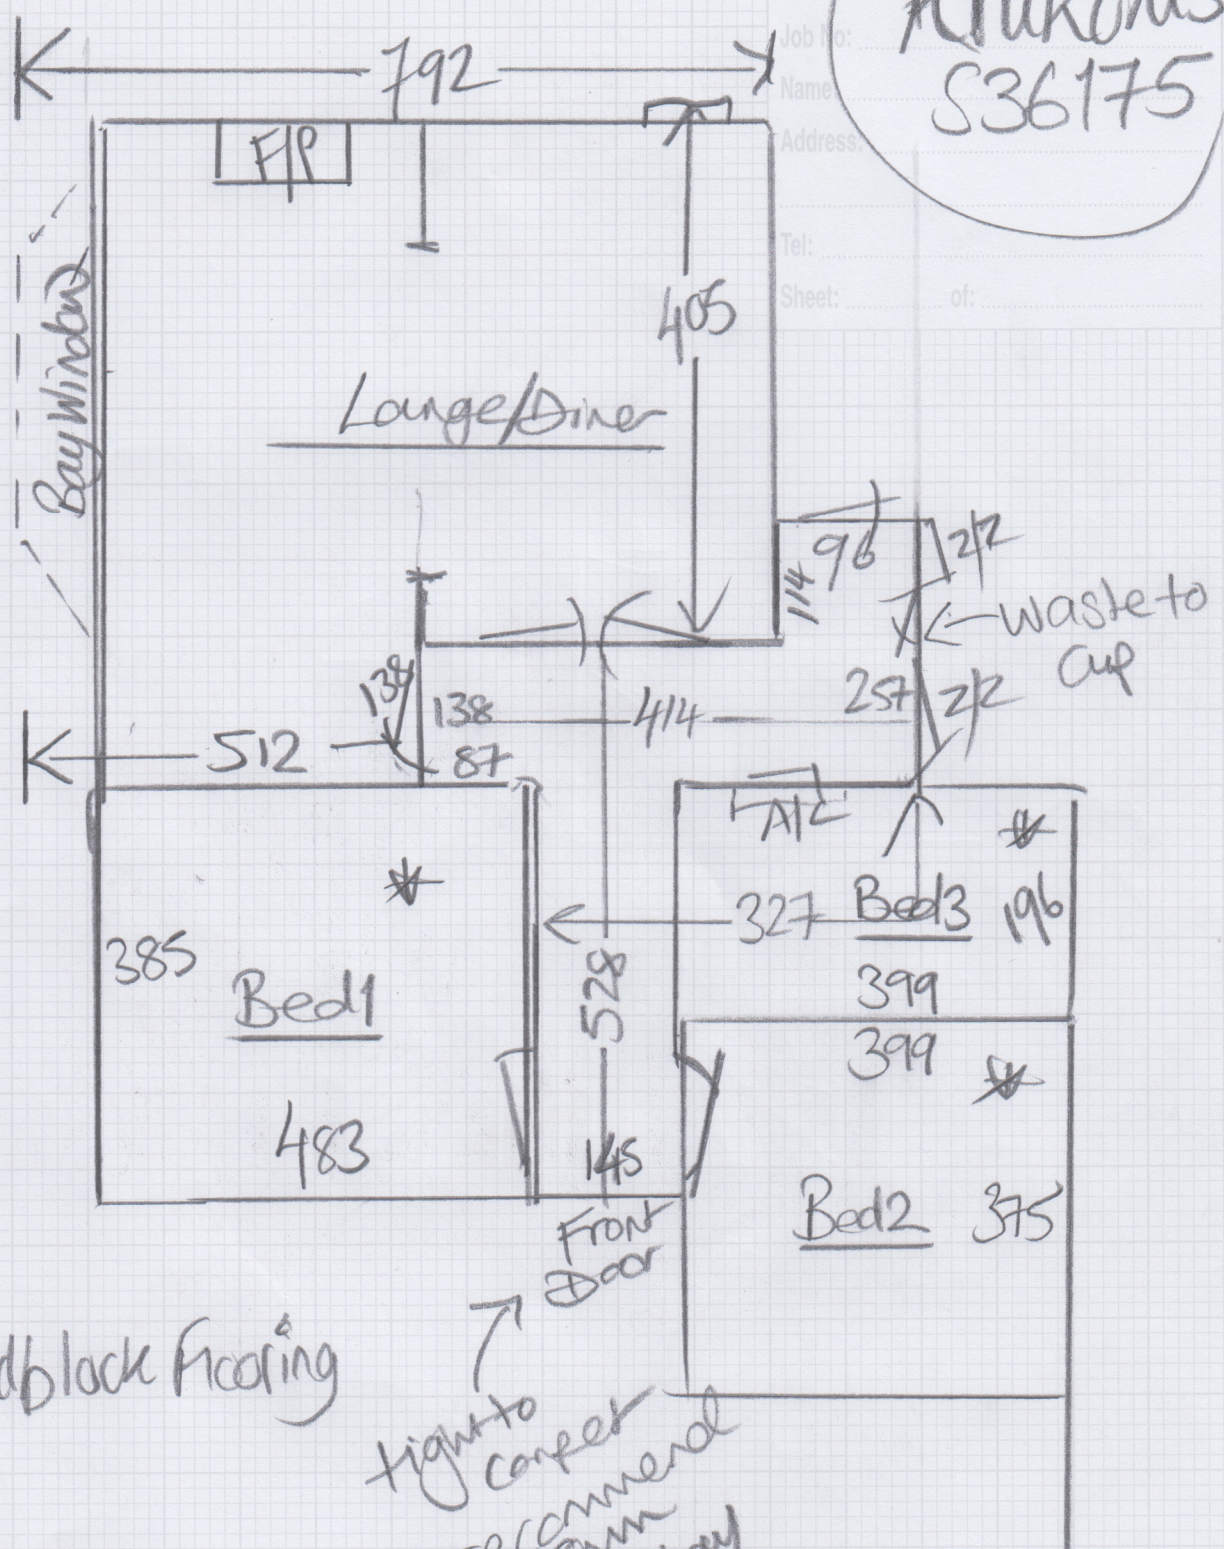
792

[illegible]
S36175

Job No:
Name:
Address:
Tel:
Sheet: of:

F/P

405

Bay Window

Lounge/Diner

114 96

2/2

waste to cup

138

138

414

257

2/2

512

87

A/C

385

Bed1

327

Bed3

196

399

528

399

483

145

Bed2

375

Front Door

dblock Flooring

tight to carpet

recommend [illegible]